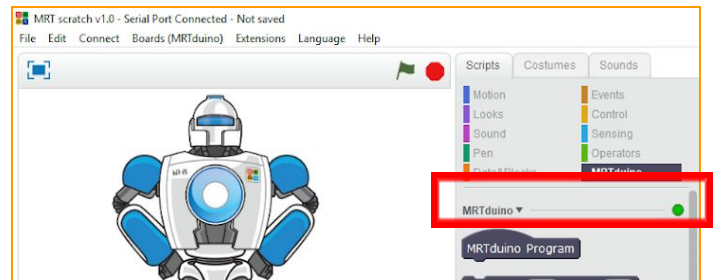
MRT scratch v1.0 - Serial Port Connected - Not saved

File Edit Connect Boards (MRTduino) Extensions Language Help

Scripts Costumes Sounds

Motion
Looks
Sound
Pen
Data&Blocks
Events
Control
Sensing
Operators
MRTduino

MRTduino ▾

MRTduino Program